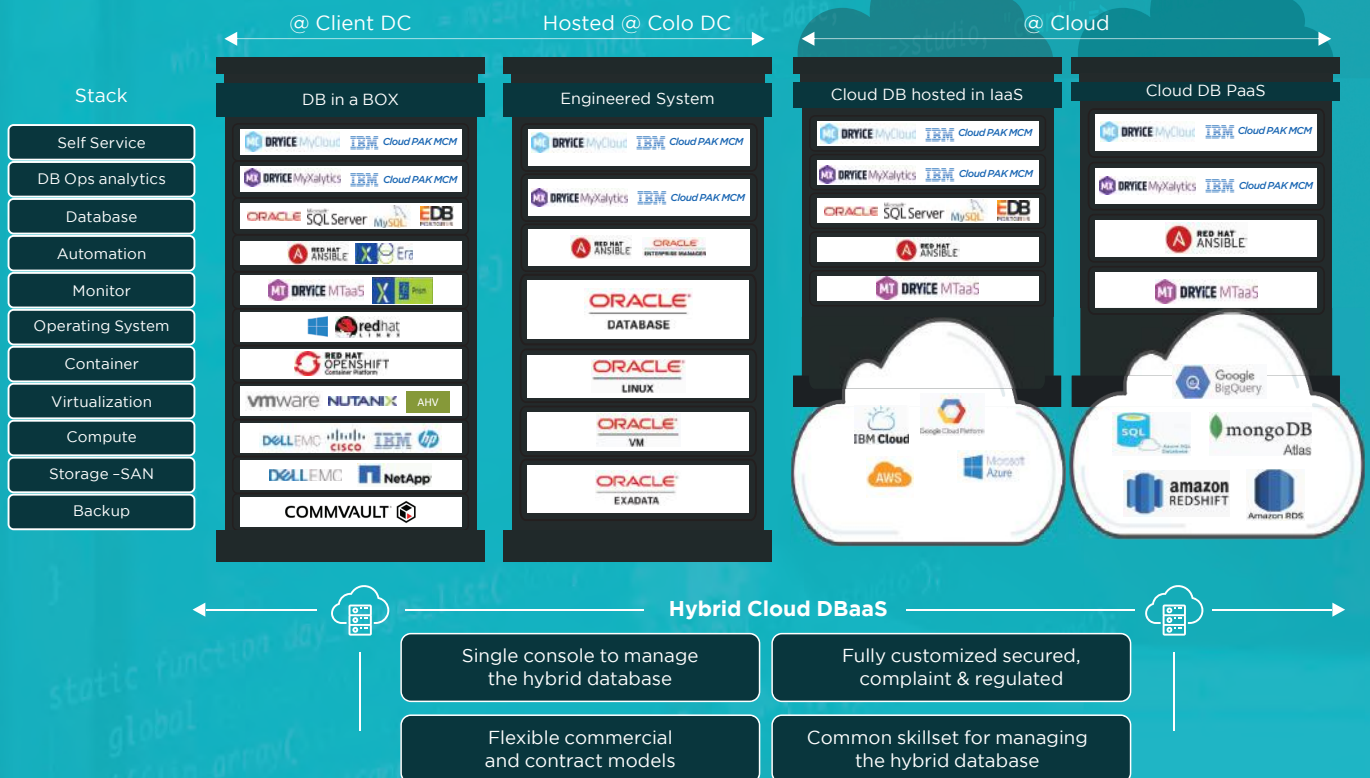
@ Client DC Hosted @ Colo DC @ Cloud

Stack

Self Service
DB Ops analytics
Database
Automation
Monitor
Operating System
Container
Virtualization
Compute
Storage -SAN
Backup

DB in a BOX

DRYICE MyCloud IBM Cloud PAK MCM
DRYICE MyXalytics IBM Cloud PAK MCM
ORACLE Microsoft SQL Server MySQL EDB
RED HAT ANSIBLE Era
DRYICE MTaaS
redhat LINUX
RED HAT OPENSHIFT Container Platform
vmware NUTANIX AHV
DELL EMC CISCO IBM hp
DELL EMC NetApp
COMMVAULT

Engineered System

DRYICE MyCloud IBM Cloud PAK MCM
DRYICE MyXalytics IBM Cloud PAK MCM
RED HAT ANSIBLE ORACLE ENTERPRISE MANAGER
ORACLE DATABASE
ORACLE LINUX
ORACLE VM
ORACLE EXADATA

Cloud DB hosted in IaaS

DRYICE MyCloud IBM Cloud PAK MCM
DRYICE MyXalytics IBM Cloud PAK MCM
ORACLE Microsoft SQL Server MySQL EDB
RED HAT ANSIBLE
DRYICE MTaaS
IBM Cloud Google Cloud Platform AWS Microsoft Azure

Cloud DB PaaS

DRYICE MyCloud IBM Cloud PAK MCM
DRYICE MyXalytics IBM Cloud PAK MCM
RED HAT ANSIBLE
DRYICE MTaaS
Google BigQuery
SQL Azure SQL Database mongoDB Atlas
amazon REDSHIFT Amazon RDS

Hybrid Cloud DBaaS

Single console to manage the hybrid database

Fully customized secured, complaint & regulated

Flexible commercial and contract models

Common skillset for managing the hybrid database